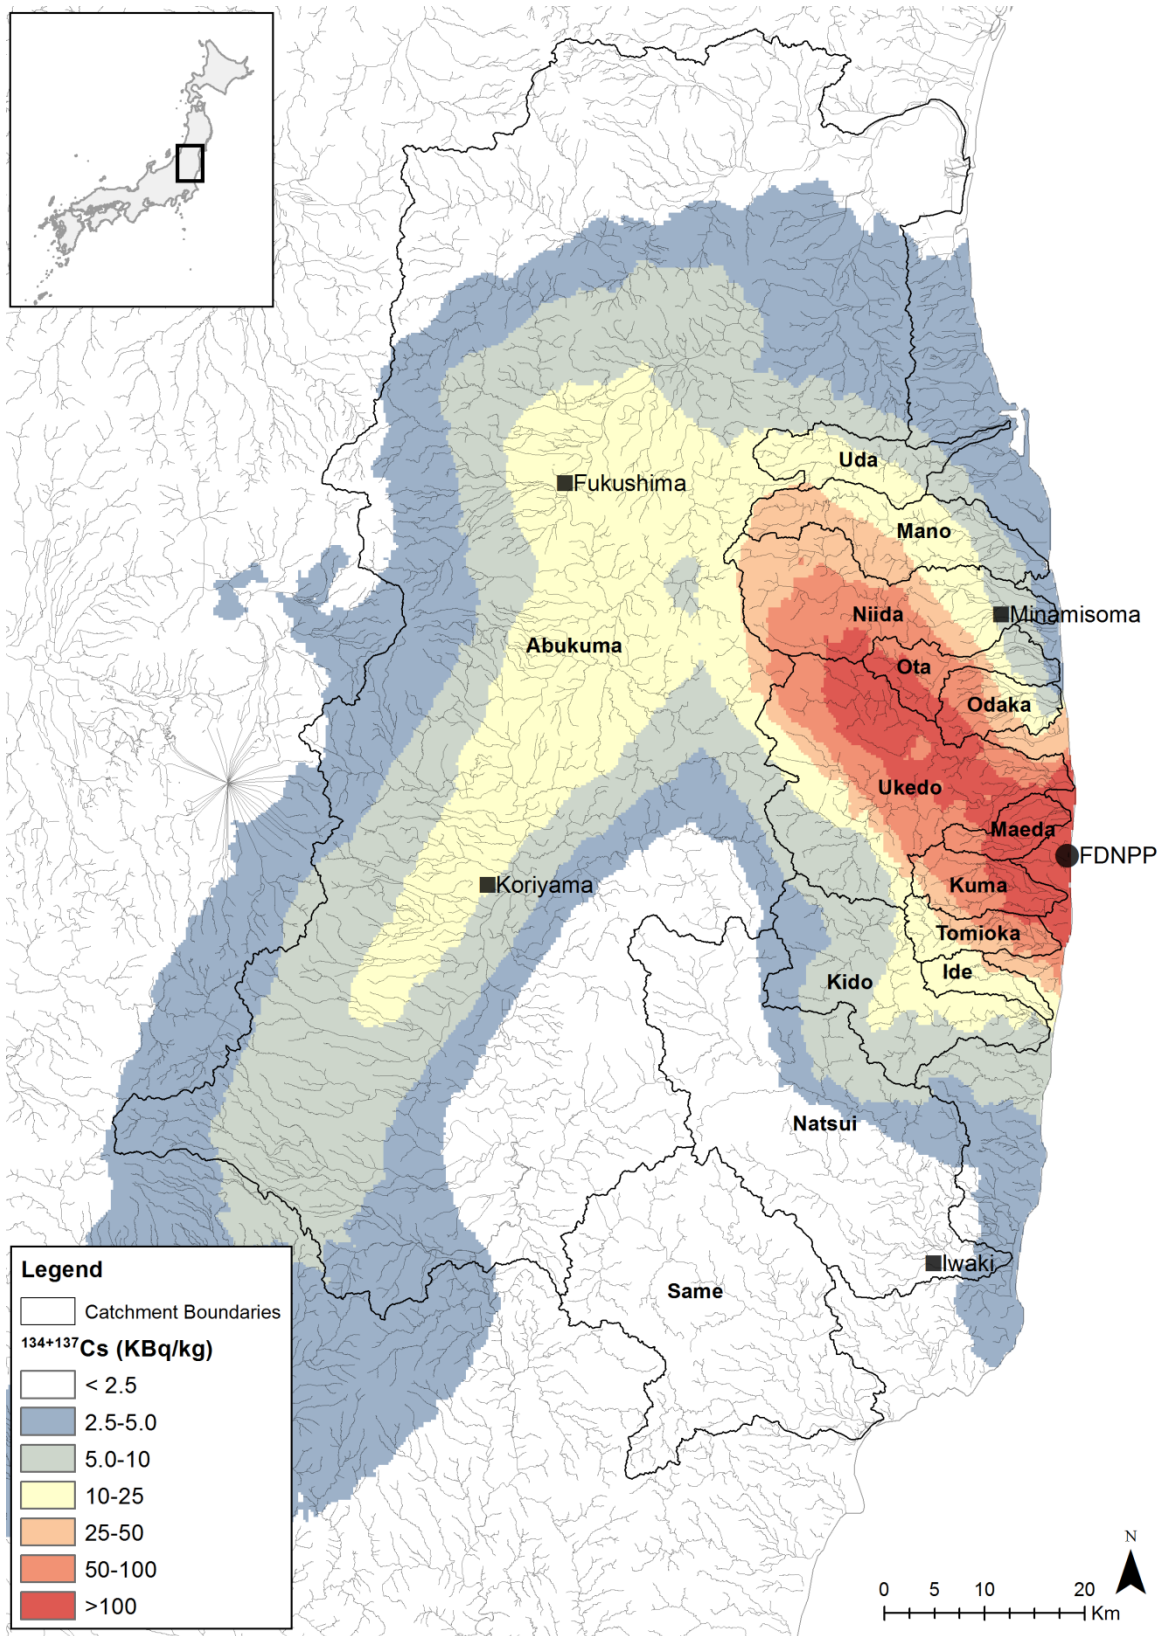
Fukushima
Uda
Mano
Minamisoma
Niida
Abukuma
Ota
Odaka
Ukedo
Maeda
FDNPP
Koriyama
Kuma
Tomioka
Ide
Kido
Natsui
Iwaki
Same

Legend
Catchment Boundaries
$^{134+137}$Cs (KBq/kg)
< 2.5
2.5-5.0
5.0-10
10-25
25-50
50-100
>100

N
0 5 10 20
Km